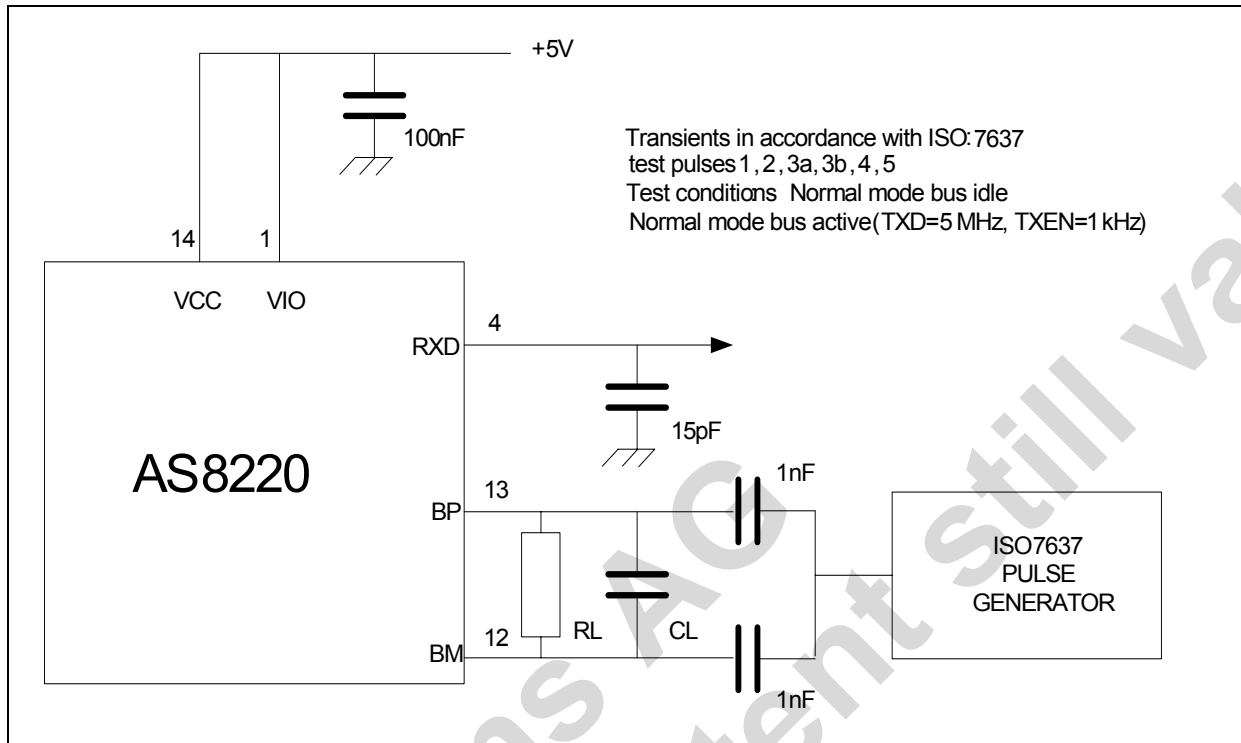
+5V

100nF

Transients in accordance with ISO:7637
test pulses 1, 2, 3a, 3b, 4, 5
Test conditions Normal mode bus idle
Normal mode bus active (TXD=5 MHz, TXEN=1 kHz)

14

1

VCC

VIO

RXD

4

15pF

AS8220

1nF

13

BP

ISO7637
PULSE
GENERATOR

RL

CL

12

BM

1nF

as AG
tent still va